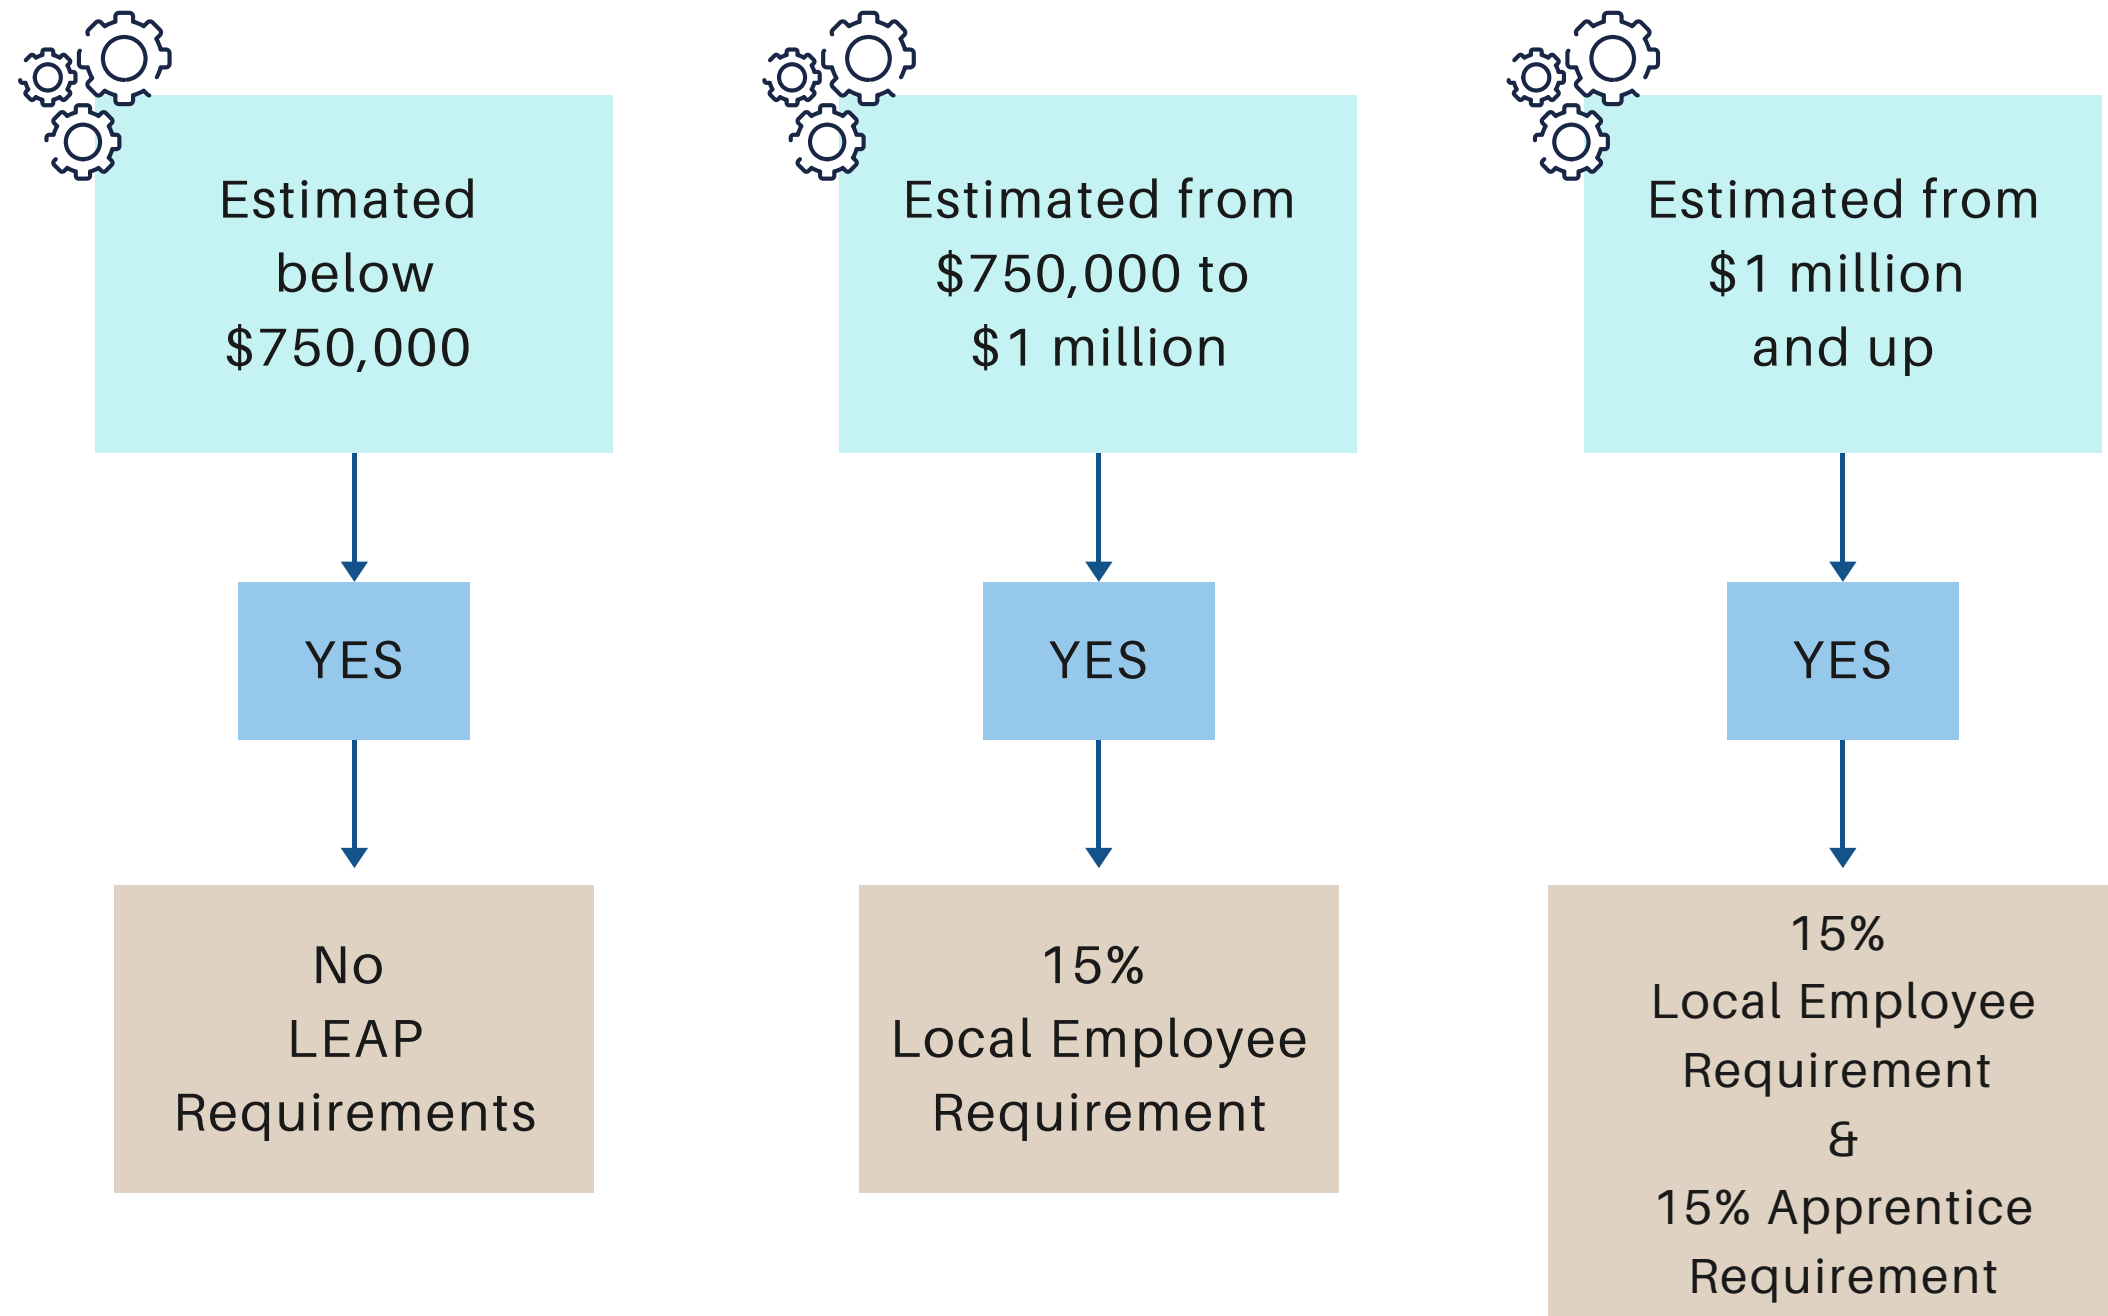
Estimated below \$750,000

YES

No LEAP Requirements

Estimated from \$750,000 to \$1 million

YES

15% Local Employee Requirement

Estimated from \$1 million and up

YES

15% Local Employee Requirement & 15% Apprentice Requirement